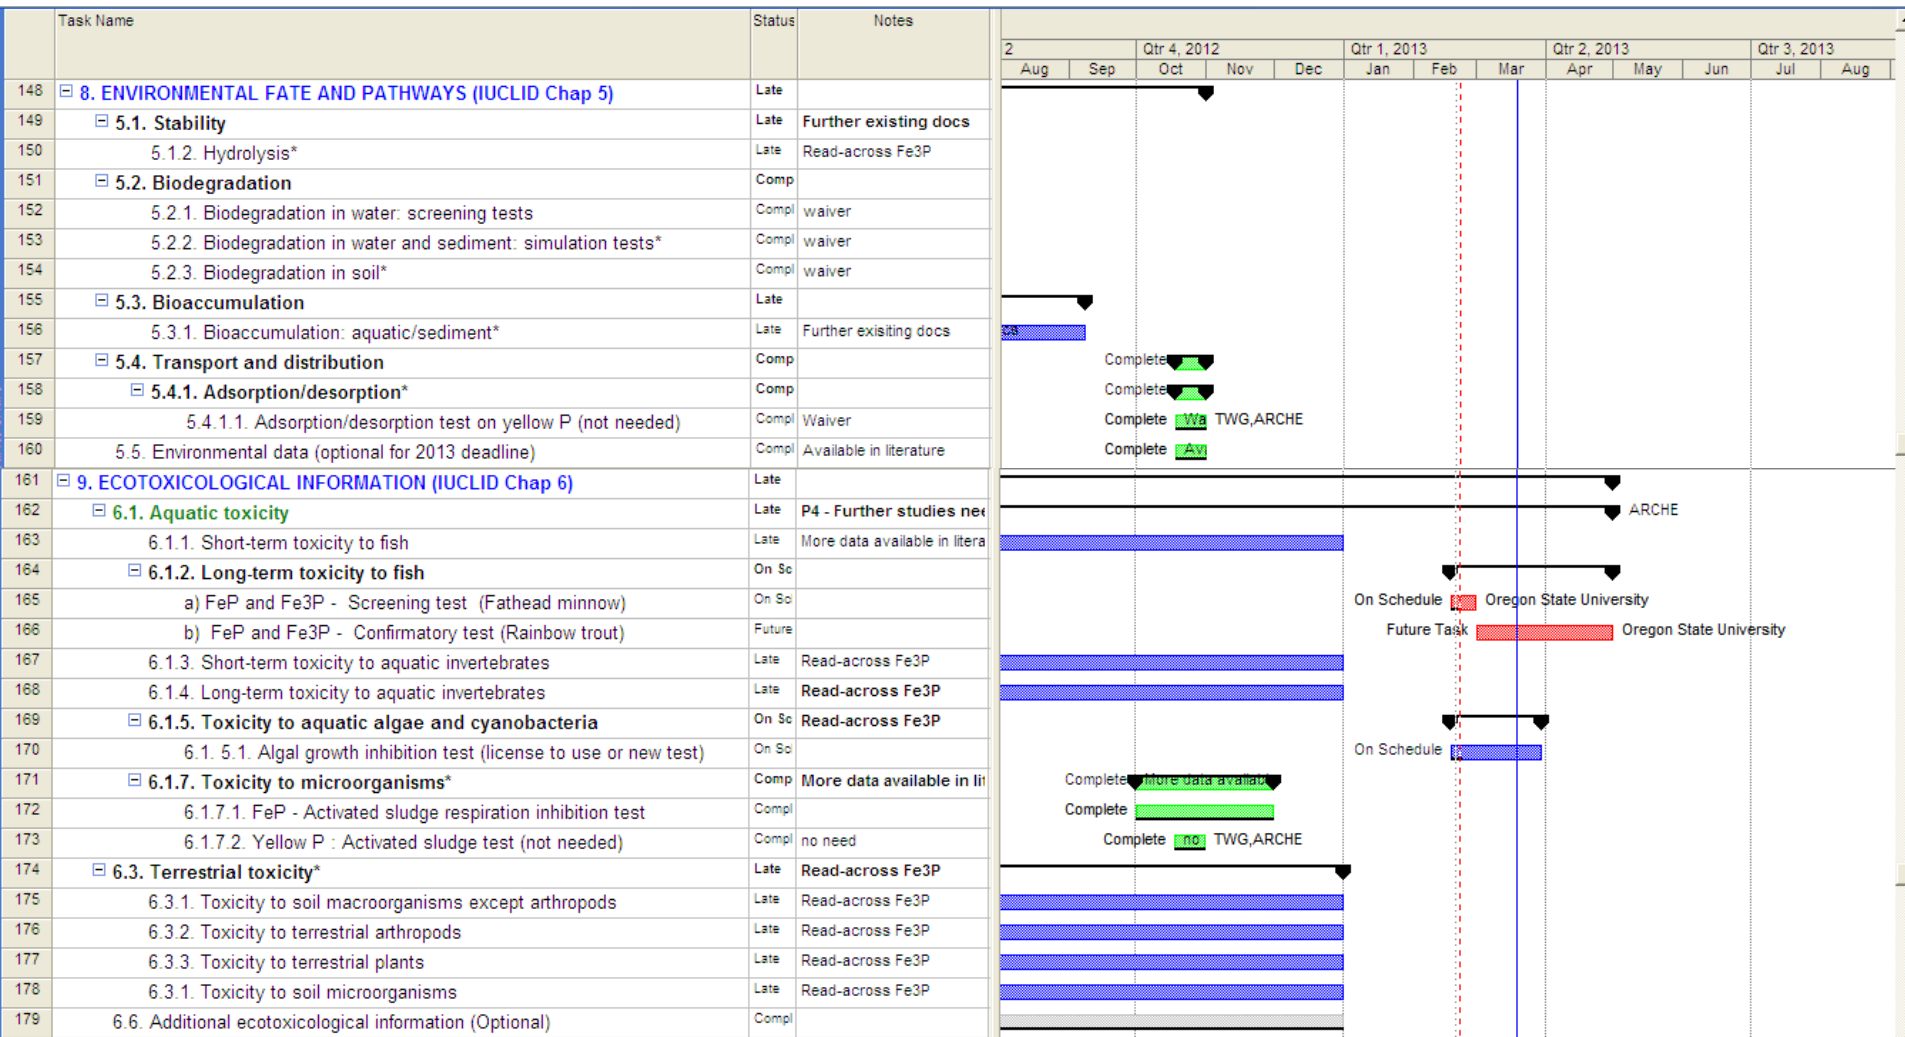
| | Task Name | Status | Notes |
|---|---|---|---|
| 148 | ⊟ 8. ENVIRONMENTAL FATE AND PATHWAYS (IUCLID Chap 5) | Late | |
| 149 | ⊟ 5.1. Stability | Late | Further existing docs |
| 150 | 5.1.2. Hydrolysis* | Late | Read-across Fe3P |
| 151 | ⊟ 5.2. Biodegradation | Comp | |
| 152 | 5.2.1. Biodegradation in water: screening tests | Compl | waiver |
| 153 | 5.2.2. Biodegradation in water and sediment: simulation tests* | Compl | waiver |
| 154 | 5.2.3. Biodegradation in soil* | Compl | waiver |
| 155 | ⊟ 5.3. Bioaccumulation | Late | |
| 156 | 5.3.1. Bioaccumulation: aquatic/sediment* | Late | Further exisiting docs |
| 157 | ⊟ 5.4. Transport and distribution | Comp | |
| 158 | ⊟ 5.4.1. Adsorption/desorption* | Comp | |
| 159 | 5.4.1.1. Adsorption/desorption test on yellow P (not needed) | Compl | Waiver |
| 160 | 5.5. Environmental data (optional for 2013 deadline) | Compl | Available in literature |
| 161 | ⊟ 9. ECOTOXICOLOGICAL INFORMATION (IUCLID Chap 6) | Late | |
| 162 | ⊟ 6.1. Aquatic toxicity | Late | P4 - Further studies nee |
| 163 | 6.1.1. Short-term toxicity to fish | Late | More data available in litera |
| 164 | ⊟ 6.1.2. Long-term toxicity to fish | On Sc | |
| 165 | a) FeP and Fe3P - Screening test (Fathead minnow) | On Sc | |
| 166 | b) FeP and Fe3P - Confirmatory test (Rainbow trout) | Future | |
| 167 | 6.1.3. Short-term toxicity to aquatic invertebrates | Late | Read-across Fe3P |
| 168 | 6.1.4. Long-term toxicity to aquatic invertebrates | Late | Read-across Fe3P |
| 169 | ⊟ 6.1.5. Toxicity to aquatic algae and cyanobacteria | On Sc | Read-across Fe3P |
| 170 | 6.1. 5.1. Algal growth inhibition test (license to use or new test) | On Sc | |
| 171 | ⊟ 6.1.7. Toxicity to microorganisms* | Comp | More data available in lit |
| 172 | 6.1.7.1. FeP - Activated sludge respiration inhibition test | Compl | |
| 173 | 6.1.7.2. Yellow P : Activated sludge test (not needed) | Compl | no need |
| 174 | ⊟ 6.3. Terrestrial toxicity* | Late | Read-across Fe3P |
| 175 | 6.3.1. Toxicity to soil macroorganisms except arthropods | Late | Read-across Fe3P |
| 176 | 6.3.2. Toxicity to terrestrial arthropods | Late | Read-across Fe3P |
| 177 | 6.3.3. Toxicity to terrestrial plants | Late | Read-across Fe3P |
| 178 | 6.3.1. Toxicity to soil microorganisms | Late | Read-across Fe3P |
| 179 | 6.6. Additional ecotoxicological information (Optional) | Compl | |

2 Qtr 4, 2012 Qtr 1, 2013 Qtr 2, 2013 Qtr 3, 2013
Aug Sep Oct Nov Dec Jan Feb Mar Apr May Jun Jul Aug

Complete
Complete
Complete Wa TWG,ARCHE
Complete Av
ARCHE
On Schedule Oregon State University
Future Task Oregon State University
On Schedule
Complete More data availab
Complete
Complete no TWG,ARCHE